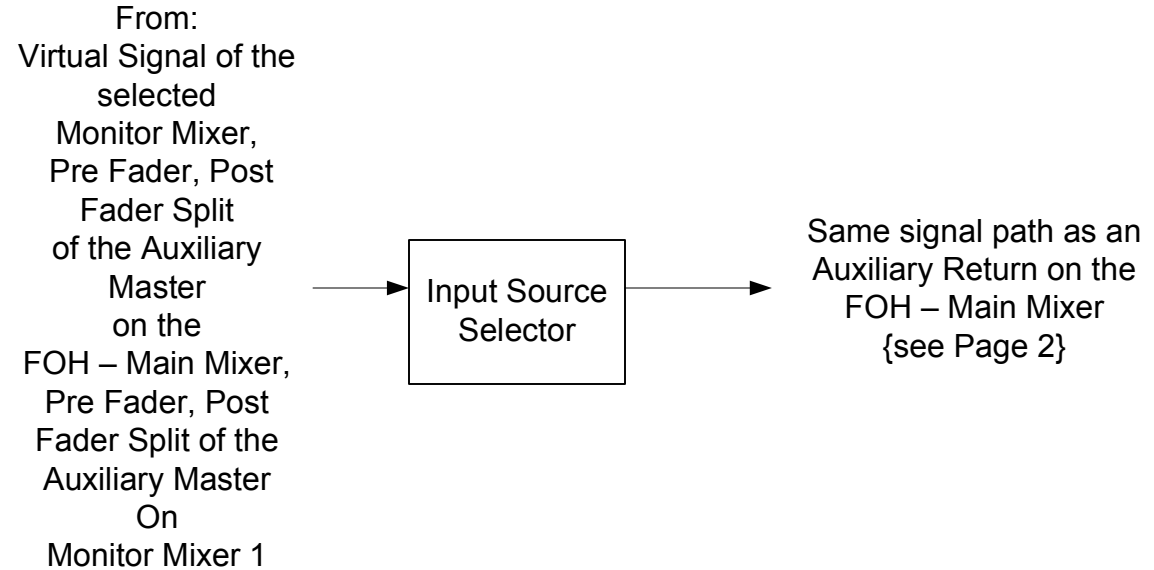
From:
Virtual Signal of the selected Monitor Mixer, Pre Fader, Post Fader Split of the Auxiliary Master on the FOH – Main Mixer, Pre Fader, Post Fader Split of the Auxiliary Master On Monitor Mixer 1

Input Source Selector

Same signal path as an Auxiliary Return on the FOH – Main Mixer {see Page 2}